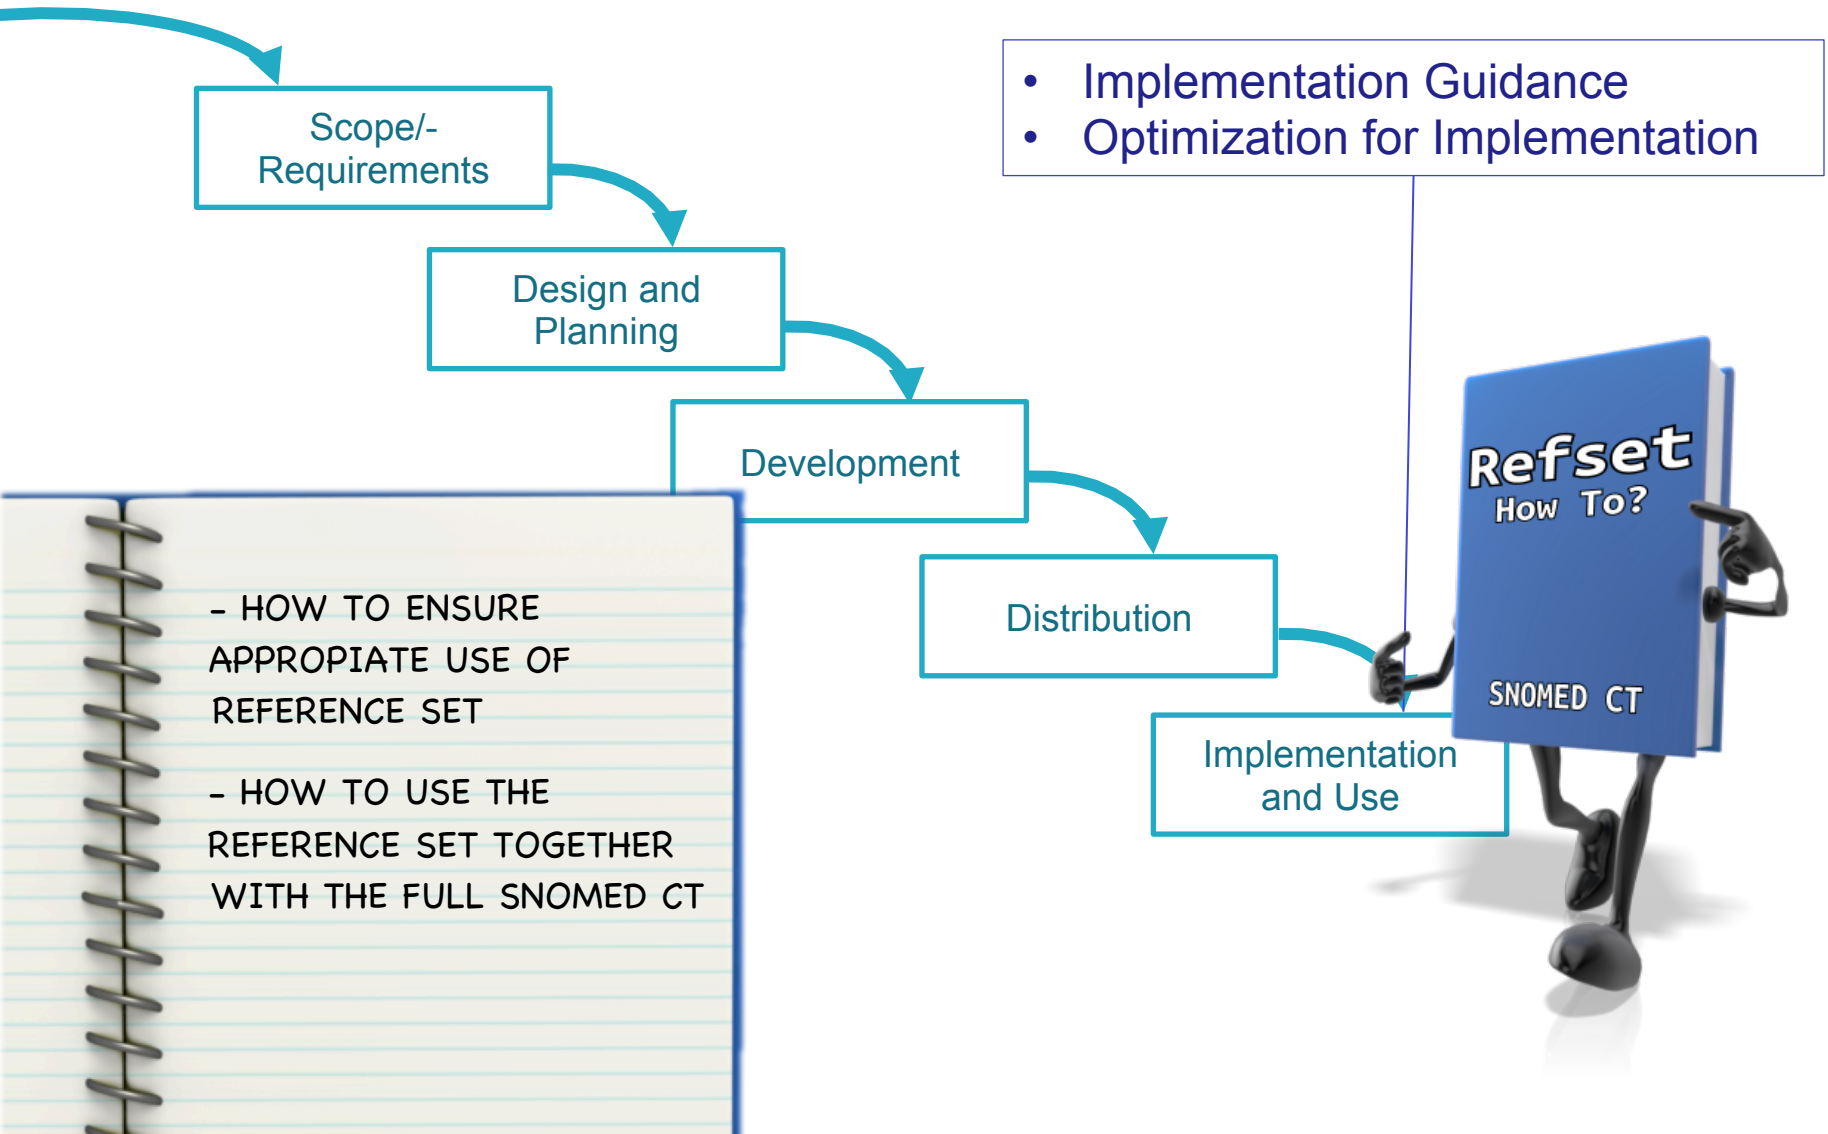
Scope/-Requirements

Design and Planning

Development

Distribution

Implementation and Use

- Implementation Guidance
- Optimization for Implementation

- HOW TO ENSURE APPROPIATE USE OF REFERENCE SET

- HOW TO USE THE REFERENCE SET TOGETHER WITH THE FULL SNOMED CT

Refset
How To?

SNOMED CT